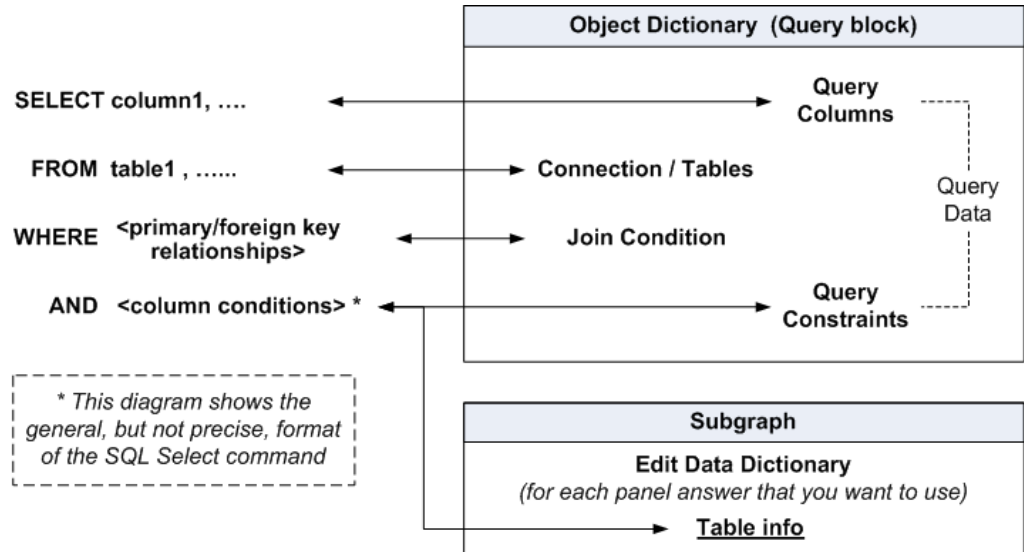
SELECT column1, ….

FROM table1 , …...

WHERE <primary/foreign key relationships>

AND <column conditions> *

Object Dictionary (Query block)

Query Columns

Connection / Tables

Join Condition

Query Constraints

Query Data

* This diagram shows the general, but not precise, format of the SQL Select command

Subgraph

Edit Data Dictionary

(for each panel answer that you want to use)

Table info